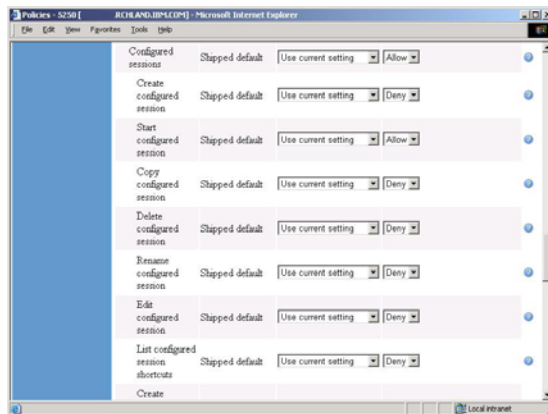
Policies - 5250 [ .RCHLAND.IBM.COM] - Microsoft Internet Explorer

File Edit View Favorites Tools Help

| | | | |
|---|---|---|---|
| Configured sessions | Shipped default | Use current setting | Allow |
| Create configured session | Shipped default | Use current setting | Deny |
| Start configured session | Shipped default | Use current setting | Allow |
| Copy configured session | Shipped default | Use current setting | Deny |
| Delete configured session | Shipped default | Use current setting | Deny |
| Rename configured session | Shipped default | Use current setting | Deny |
| Edit configured session | Shipped default | Use current setting | Deny |
| List configured session shortcuts | Shipped default | Use current setting | Deny |
| Create | | | |

Local intranet